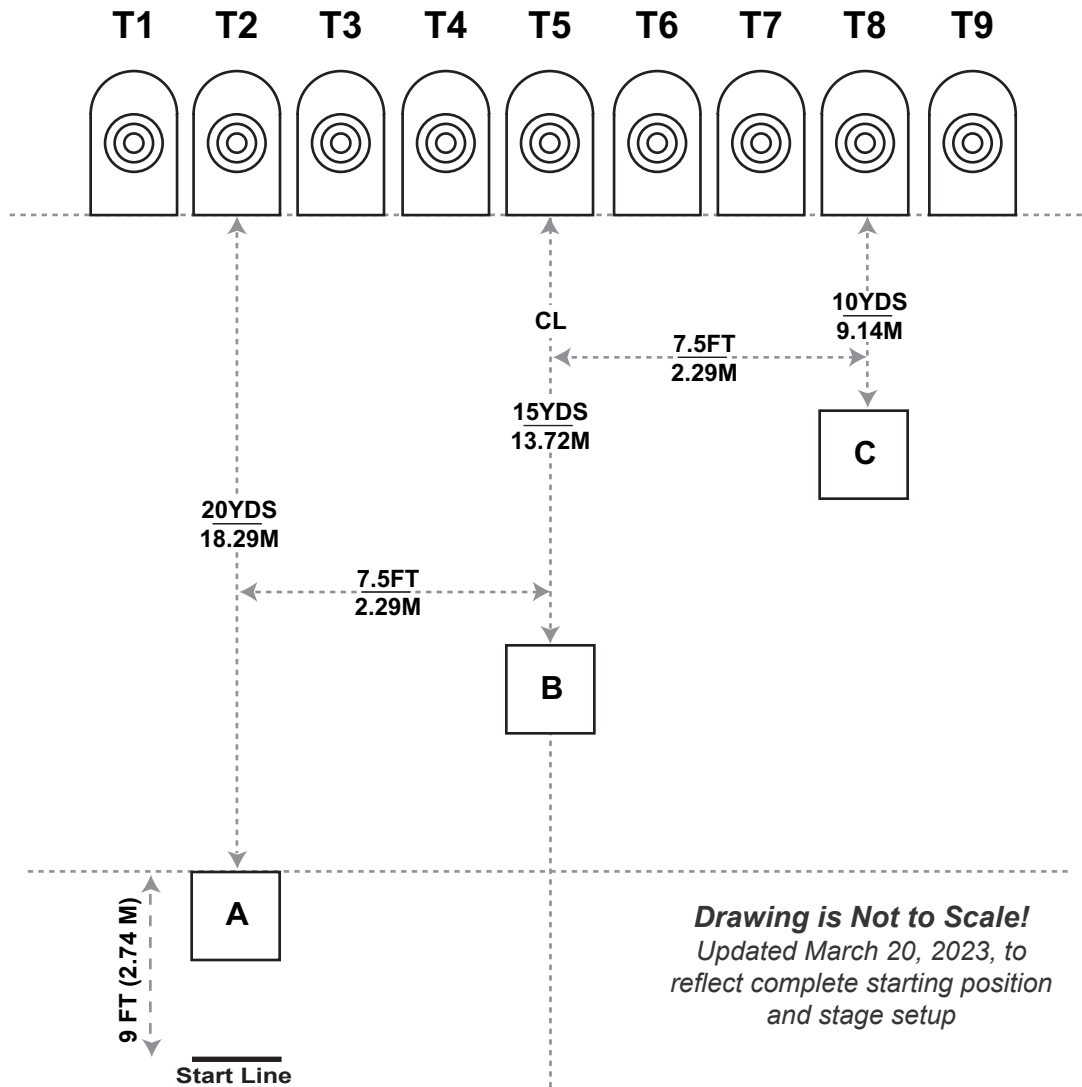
T1 T2 T3 T4 T5 T6 T7 T8 T9

10YDS
9.14M

CL

7.5FT
2.29M

15YDS
13.72M

C

20YDS
18.29M

7.5FT
2.29M

B

A

9 FT (2.74 M)

Start Line

*Drawing is Not to Scale!*
*Updated March 20, 2023, to reflect complete starting position and stage setup*